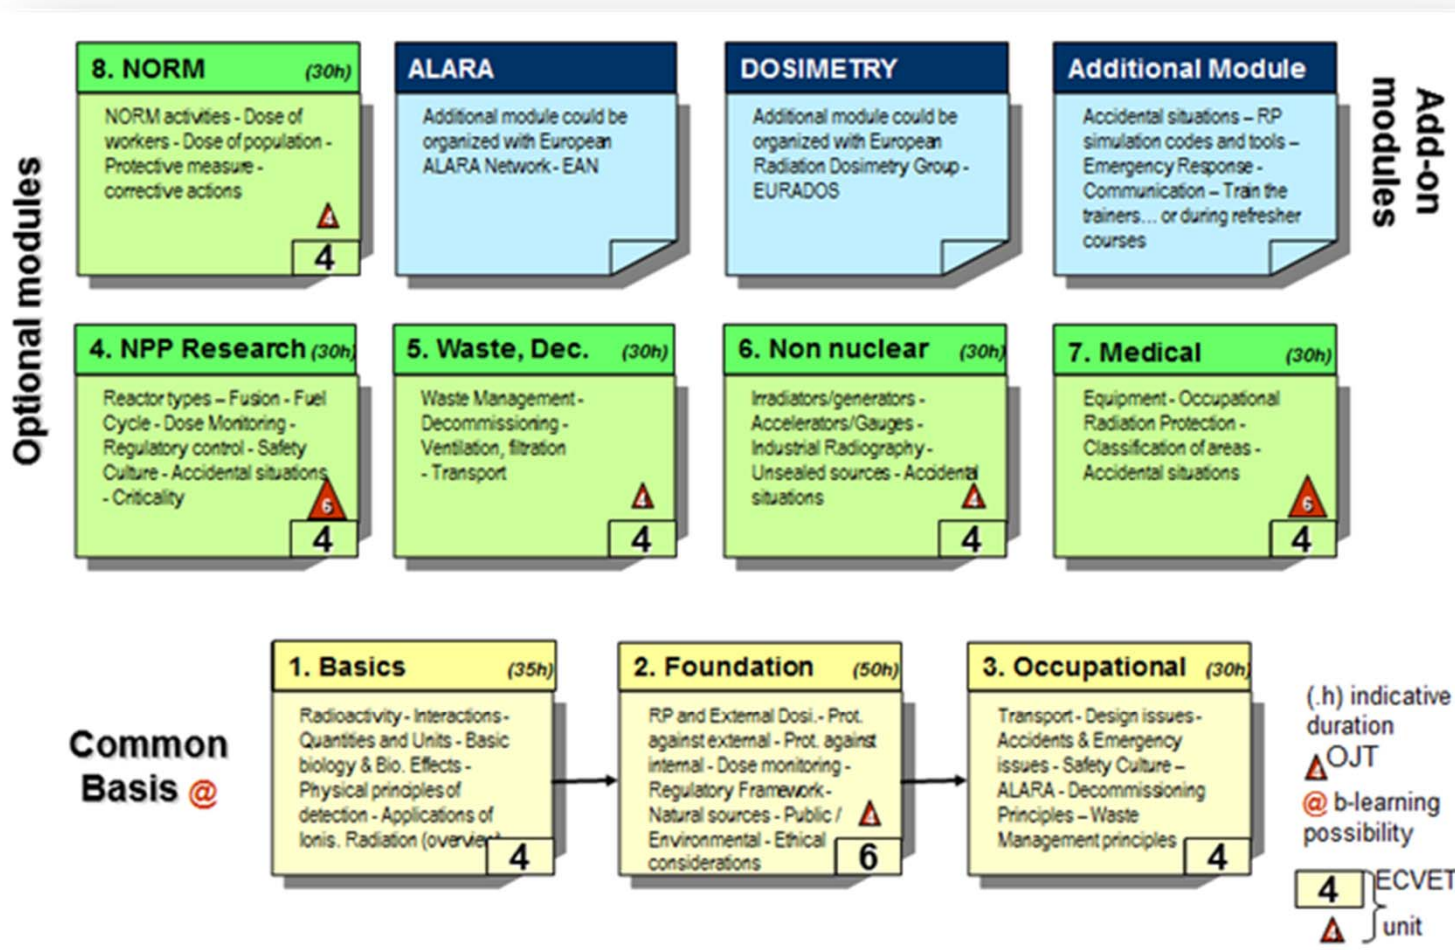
Optional modules

8. NORM (30h)
NORM activities - Dose of workers - Dose of population - Protective measure - corrective actions
4
4

ALARA
Additional module could be organized with European ALARA Network - EAN

DOSIMETRY
Additional module could be organized with European Radiation Dosimetry Group - EURADOS

Additional Module
Accidental situations – RP simulation codes and tools – Emergency Response - Communication – Train the trainers… or during refresher courses

Add-on modules

4. NPP Research (30h)
Reactor types – Fusion - Fuel Cycle - Dose Monitoring - Regulatory control - Safety Culture - Accidental situations - Criticality
6
4

5. Waste, Dec. (30h)
Waste Management - Decommissioning - Ventilation, filtration - Transport
4
4

6. Non nuclear (30h)
Irradiators/generators - Accelerators/Gauges - Industrial Radiography - Unsealed sources - Accidental situations
4
4

7. Medical (30h)
Equipment - Occupational Radiation Protection - Classification of areas - Accidental situations
6
4

Common Basis @

1. Basics (35h)
Radioactivity - Interactions - Quantities and Units - Basic biology & Bio. Effects - Physical principles of detection - Applications of Ionis. Radiation (overview)
4

2. Foundation (50h)
RP and External Dosi.- Prot. against external - Prot. against internal - Dose monitoring - Regulatory Framework - Natural sources - Public / Environmental - Ethical considerations
4
6

3. Occupational (30h)
Transport - Design issues - Accidents & Emergency issues - Safety Culture – ALARA - Decommissioning Principles – Waste Management principles
4

(.h) indicative duration
OJT
@ b-learning possibility
4 ECVET
unit